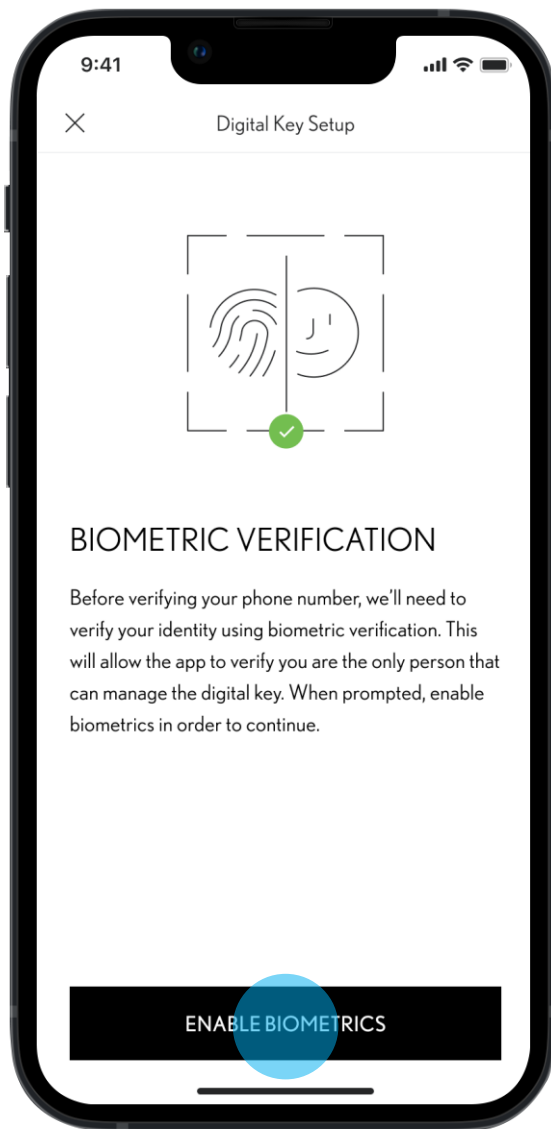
9:41

Digital Key Setup

BIOMETRIC VERIFICATION

Before verifying your phone number, we'll need to verify your identity using biometric verification. This will allow the app to verify you are the only person that can manage the digital key. When prompted, enable biometrics in order to continue.

ENABLE BIOMETRICS